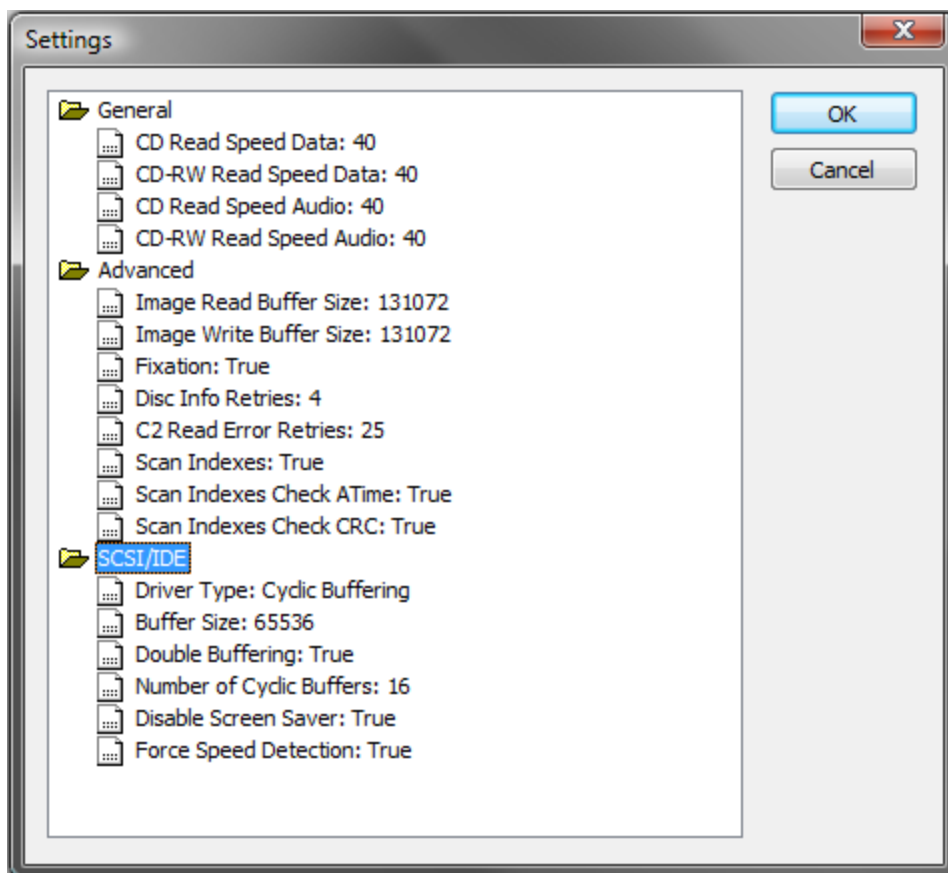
Settings

General
CD Read Speed Data: 40
CD-RW Read Speed Data: 40
CD Read Speed Audio: 40
CD-RW Read Speed Audio: 40
Advanced
Image Read Buffer Size: 131072
Image Write Buffer Size: 131072
Fixation: True
Disc Info Retries: 4
C2 Read Error Retries: 25
Scan Indexes: True
Scan Indexes Check ATime: True
Scan Indexes Check CRC: True
SCSI/IDE
Driver Type: Cyclic Buffering
Buffer Size: 65536
Double Buffering: True
Number of Cyclic Buffers: 16
Disable Screen Saver: True
Force Speed Detection: True

OK
Cancel